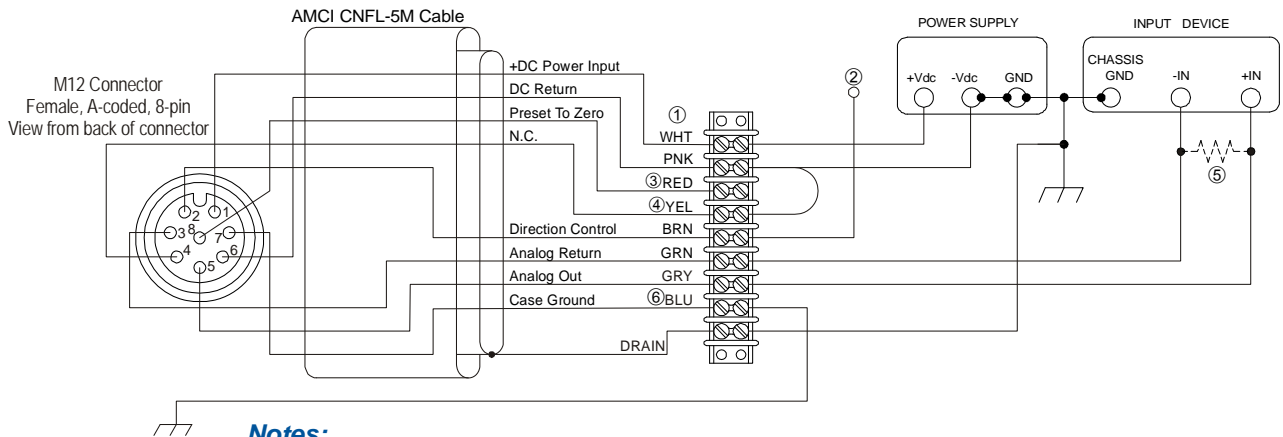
AMCI CNFL-5M Cable

POWER SUPPLY

INPUT DEVICE

M12 Connector
Female, A-coded, 8-pin
View from back of connector

+DC Power Input
DC Return
Preset To Zero
N.C.
Direction Control
Analog Return
Analog Out
Case Ground

①
WHT
PNK
③RED
④YEL
BRN
GRN
GRY
⑥BLU
DRAIN

②

+Vdc
-Vdc
GND

CHASSIS GND
-IN
+IN

⑤

2
1
8
3
7
6
4
5

Notes: